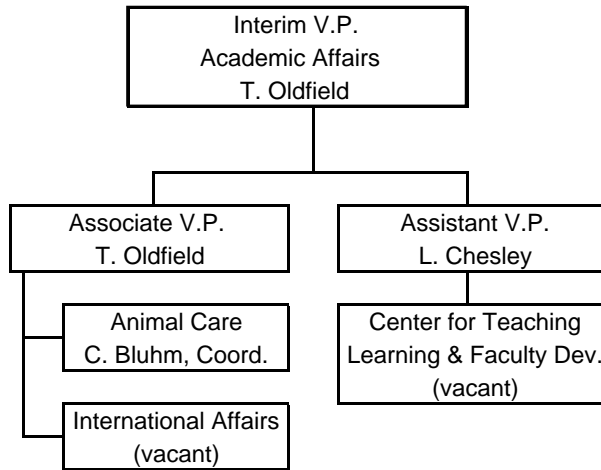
Interim V.P.
Academic Affairs
T. Oldfield

Associate V.P.
T. Oldfield

Animal Care
C. Bluhm, Coord.

International Affairs
(vacant)

Assistant V.P.
L. Chesley

Center for Teaching
Learning & Faculty Dev.
(vacant)